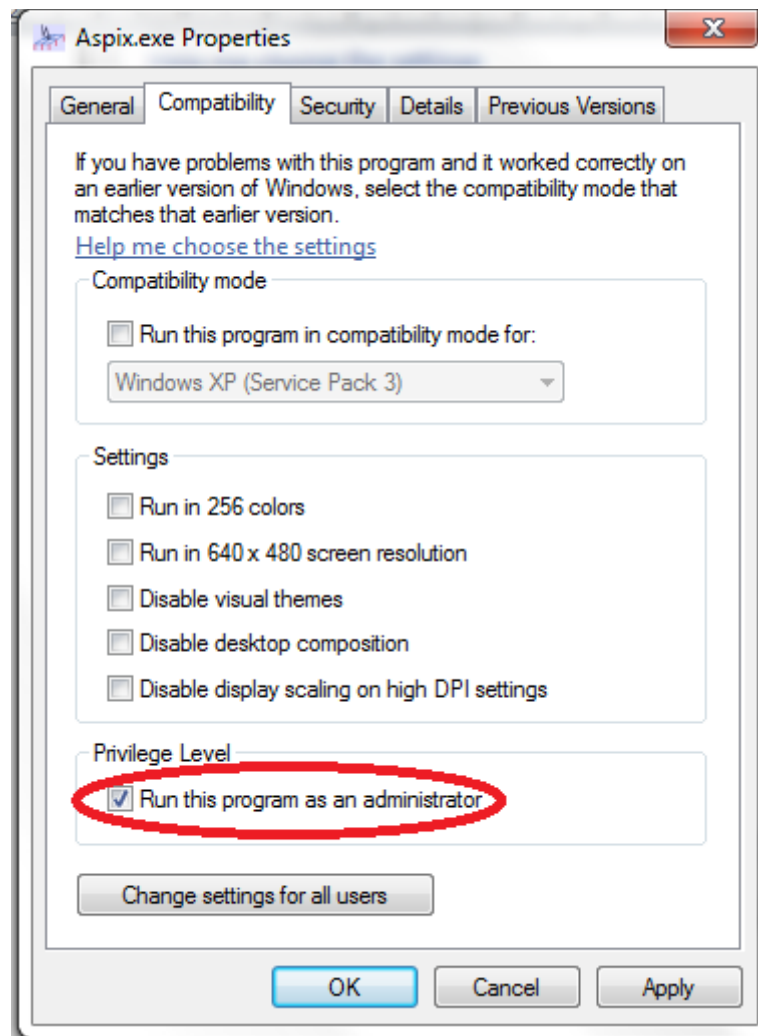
Aspix.exe Properties

General | Compatibility | Security | Details | Previous Versions

If you have problems with this program and it worked correctly on an earlier version of Windows, select the compatibility mode that matches that earlier version.

Help me choose the settings

Compatibility mode

Run this program in compatibility mode for:

Windows XP (Service Pack 3)

Settings

Run in 256 colors

Run in 640 x 480 screen resolution

Disable visual themes

Disable desktop composition

Disable display scaling on high DPI settings

Privilege Level

Run this program as an administrator

Change settings for all users

OK | Cancel | Apply